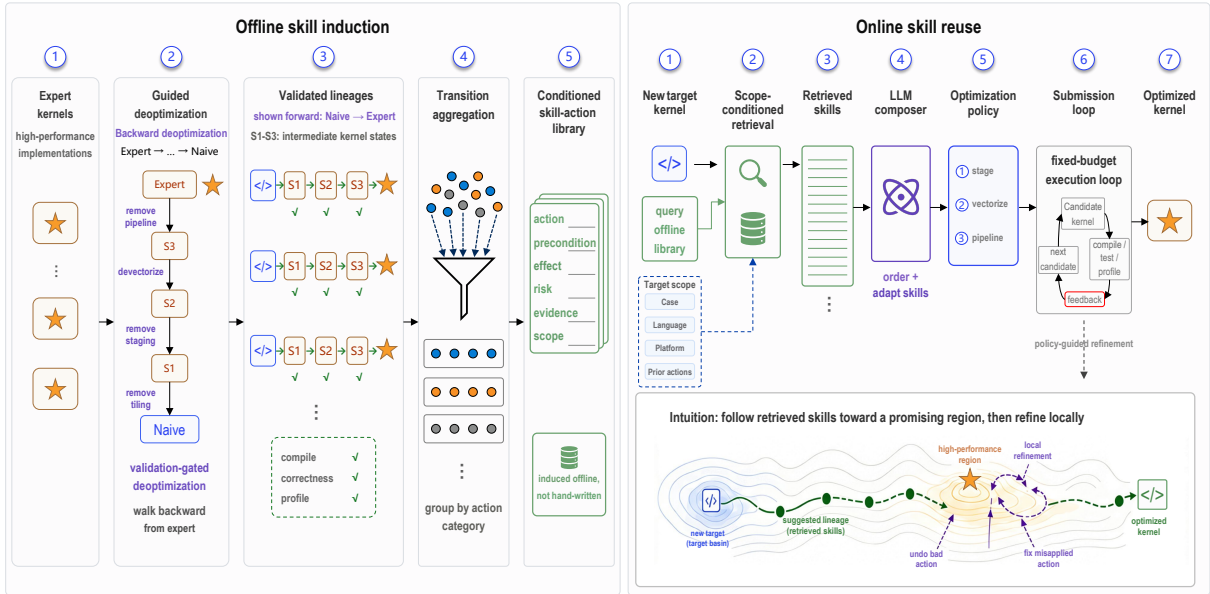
Offline skill induction

1
Expert kernels
high-performance implementations
⋮

2
Guided deoptimization
Backward deoptimization
Expert → ... → Naive
Expert
remove pipeline
S3
devectorize
S2
remove staging
S1
remove tiling
Naive
validation-gated deoptimization
walk backward from expert

3
Validated lineages
shown forward: Naive → Expert
S1-S3: intermediate kernel states
</> S1 S2 S3
√ √ √
</> S1 S2 S3
√ √ √
</> S1 S2 S3
√ √ √
⋮
compile √
correctness √
profile √

4
Transition aggregation
⋮
group by action category

5
Conditioned skill-action library
action
precondition
effect
risk
evidence
scope
induced offline, not hand-written

Online skill reuse

1
New target kernel
</>
query offline library
Target scope
Case
Language
Platform
Prior actions

2
Scope-conditioned retrieval

3
Retrieved skills
⋮

4
LLM composer
order + adapt skills

5
Optimization policy
1 stage
2 vectorize
3 pipeline

6
Submission loop
fixed-budget execution loop
Candidate kernel
compile / test / profile
feedback
next candidate
policy-guided refinement

7
Optimized kernel

Intuition: follow retrieved skills toward a promising region, then refine locally
</>
new target (target basin)
suggested lineage (retrieved skills)
high-performance region
local refinement
undo bad action
fix misapplied action
</>
optimized kernel